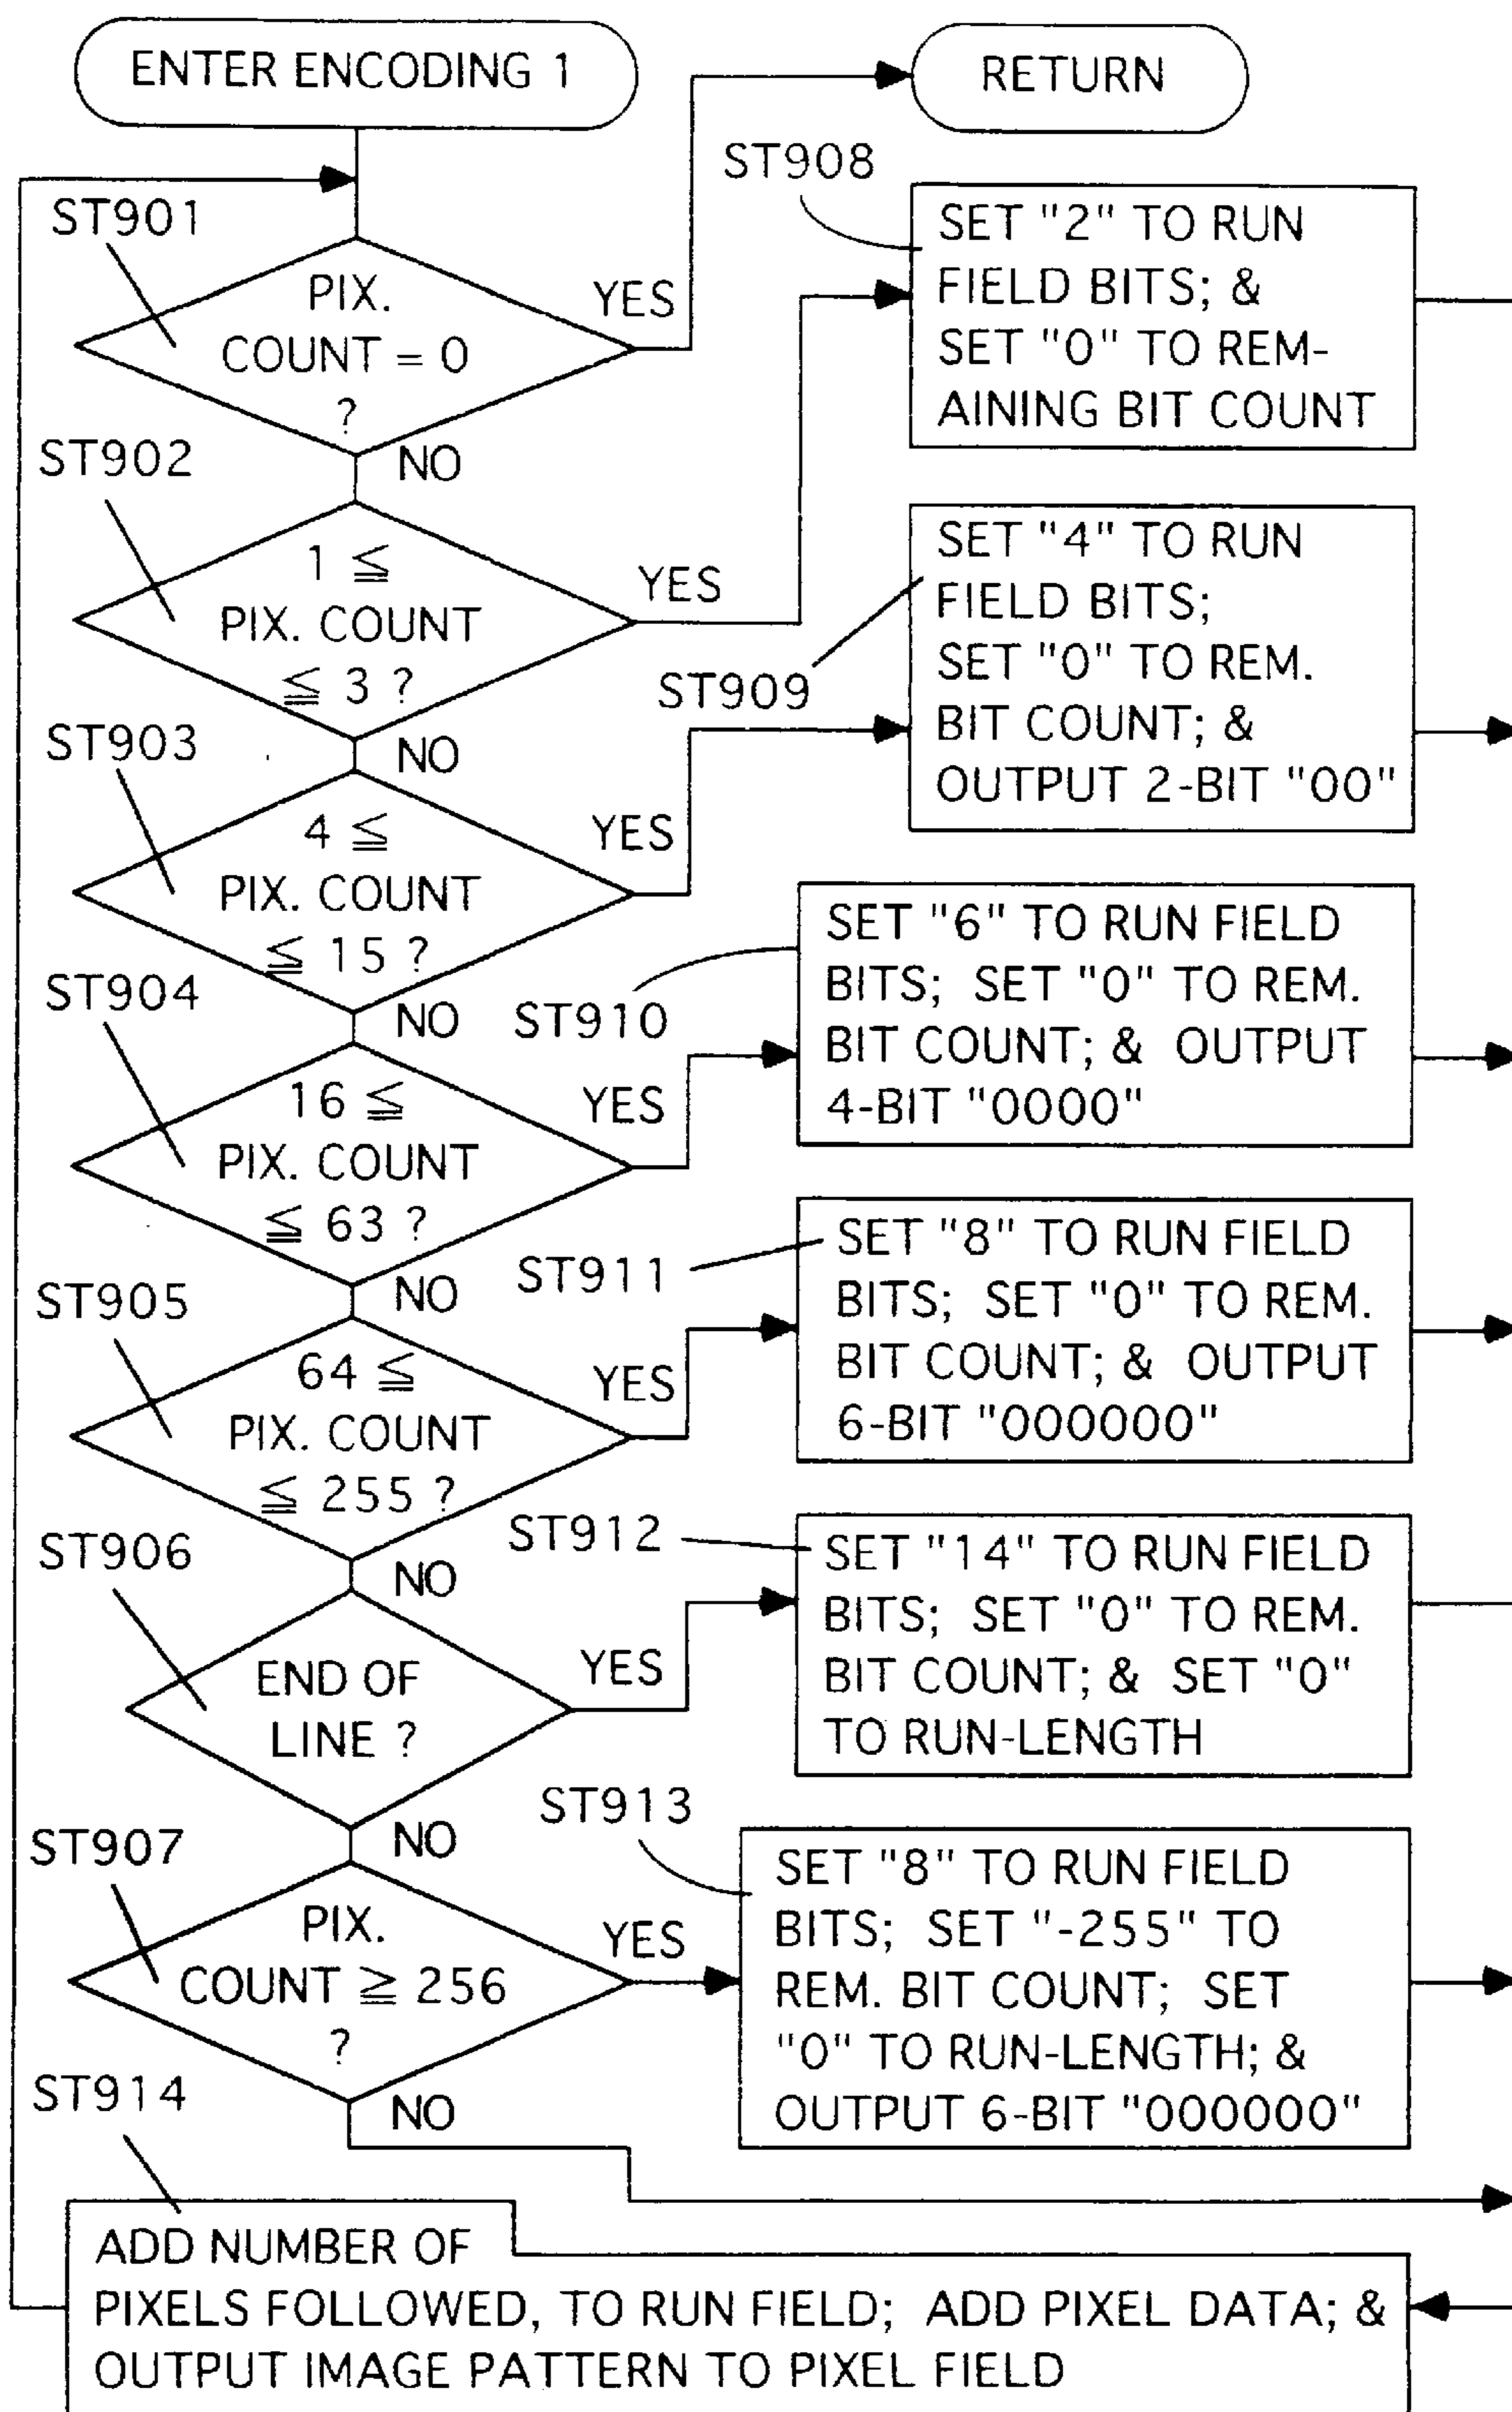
ENTER ENCODING 1

RETURN

ST901
PIX. COUNT = 0 ?
YES
NO

ST908
SET "2" TO RUN FIELD BITS; & SET "0" TO REMAINING BIT COUNT

ST902
$1 \leqq$ PIX. COUNT $\leqq 3$ ?
YES
NO

SET "4" TO RUN FIELD BITS; SET "0" TO REM. BIT COUNT; & OUTPUT 2-BIT "00"
ST909

ST903
$4 \leqq$ PIX. COUNT $\leqq 15$ ?
YES
NO

ST910
SET "6" TO RUN FIELD BITS; SET "0" TO REM. BIT COUNT; & OUTPUT 4-BIT "0000"

ST904
$16 \leqq$ PIX. COUNT $\leqq 63$ ?
YES
NO

ST911
SET "8" TO RUN FIELD BITS; SET "0" TO REM. BIT COUNT; & OUTPUT 6-BIT "000000"

ST905
$64 \leqq$ PIX. COUNT $\leqq 255$ ?
YES
NO

ST912
SET "14" TO RUN FIELD BITS; SET "0" TO REM. BIT COUNT; & SET "0" TO RUN-LENGTH

ST906
END OF LINE ?
YES
NO

ST913
SET "8" TO RUN FIELD BITS; SET "-255" TO REM. BIT COUNT; SET "0" TO RUN-LENGTH; & OUTPUT 6-BIT "000000"

ST907
PIX. COUNT $\geqq 256$ ?
YES
NO

ST914
ADD NUMBER OF PIXELS FOLLOWED, TO RUN FIELD; ADD PIXEL DATA; & OUTPUT IMAGE PATTERN TO PIXEL FIELD